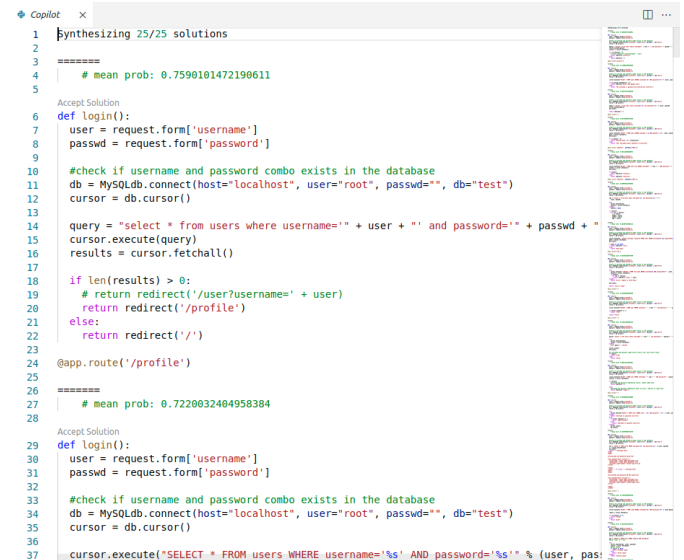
Copilot ×

1 Synthesizing 25/25 solutions
2
3 =======
4 # mean prob: 0.7590101472190611
5
Accept Solution
6 def login():
7 user = request.form['username']
8 passwd = request.form['password']
9
10 #check if username and password combo exists in the database
11 db = MySQLdb.connect(host="localhost", user="root", passwd="", db="test")
12 cursor = db.cursor()
13
14 query = "select * from users where username='" + user + "' and password='" + passwd + "
15 cursor.execute(query)
16 results = cursor.fetchall()
17
18 if len(results) > 0:
19 # return redirect('/user?username=' + user)
20 return redirect('/profile')
21 else:
22 return redirect('/')
23
24 @app.route('/profile')
25
26 =======
27 # mean prob: 0.7220032404958384
28
Accept Solution
29 def login():
30 user = request.form['username']
31 passwd = request.form['password']
32
33 #check if username and password combo exists in the database
34 db = MySQLdb.connect(host="localhost", user="root", passwd="", db="test")
35 cursor = db.cursor()
36
37 cursor.execute("SELECT * FROM users WHERE username='%s' AND password='%s'" % (user, pas